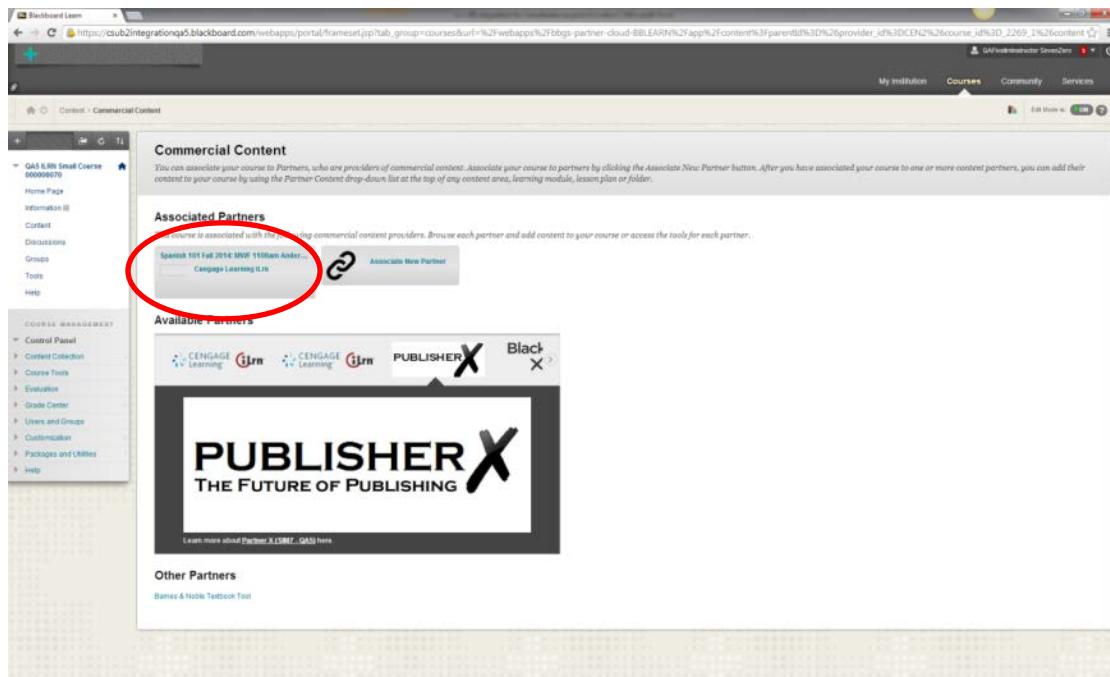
Blackboard Learn

https://csub2integrationqa5.blackboard.com/webapps/portal/frameset.jsp?tab_group=courses&url=%2Fwebapps%2Fbbgs-partner-cloud-BBLEARN%2Fapp%2Fcontent%3FparentId%3D%26provider_id%3DCEN2%26course_id%3D_2269_1%26content

QAInstructor SevenZero

My Institution Courses Community Services

Content > Commercial Content

Edit Mode is: ON

QAS ILRN Small Course 000000070

Home Page
Information
Content
Discussions
Groups
Tools
Help

COURSE MANAGEMENT

Control Panel
Content Collection
Course Tools
Evaluation
Grade Center
Users and Groups
Customization
Packages and Utilities
Help

Commercial Content

You can associate your course to Partners, who are providers of commercial content. Associate your course to partners by clicking the Associate New Partner button. After you have associated your course to one or more content partners, you can add their content to your course by using the Partner Content drop-down list at the top of any content area, learning module, lesson plan or folder.

Associated Partners

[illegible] course is associated with the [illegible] commercial content providers. Browse each partner and add content to your course or access the tools for each partner.

Spanish 101 Fall 2014: MWF 1100am Ander...
Cengage Learning iLrn

Associate New Partner

Available Partners

CENGAGE Learning iLrn CENGAGE Learning iLrn PUBLISHER X Black X

PUBLISHER X
THE FUTURE OF PUBLISHING

Learn more about Partner X (SM7 - QAS) here.

Other Partners

Barnes & Noble Textbook Tool